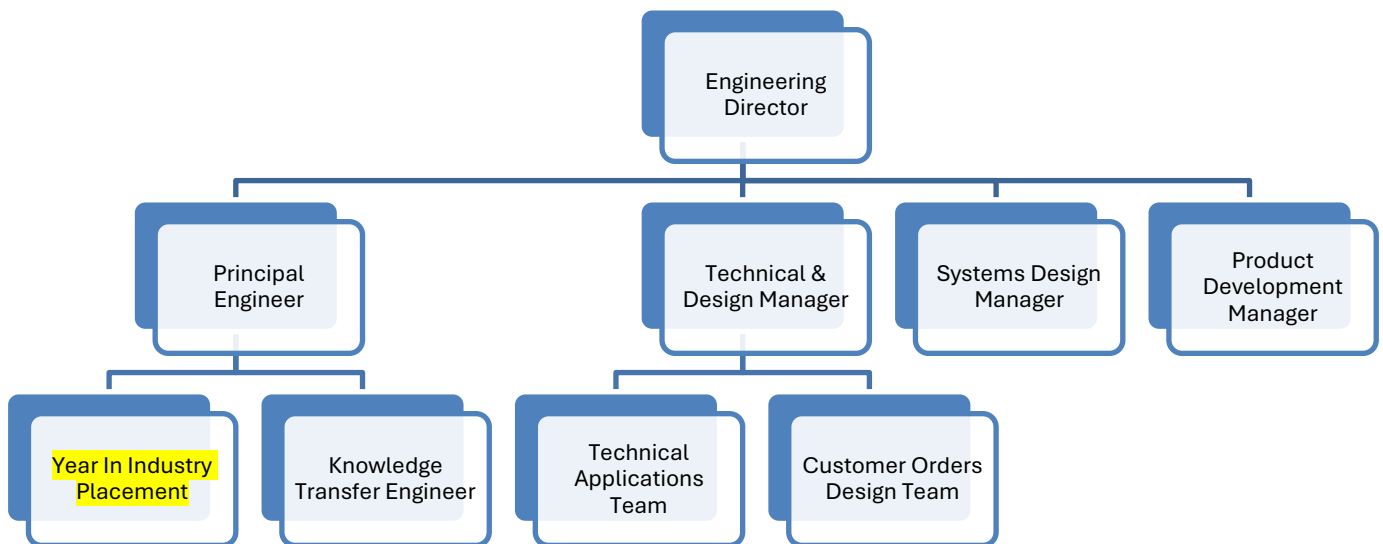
Engineering Director

Principal Engineer

Technical & Design Manager

Systems Design Manager

Product Development Manager

Year In Industry Placement

Knowledge Transfer Engineer

Technical Applications Team

Customer Orders Design Team